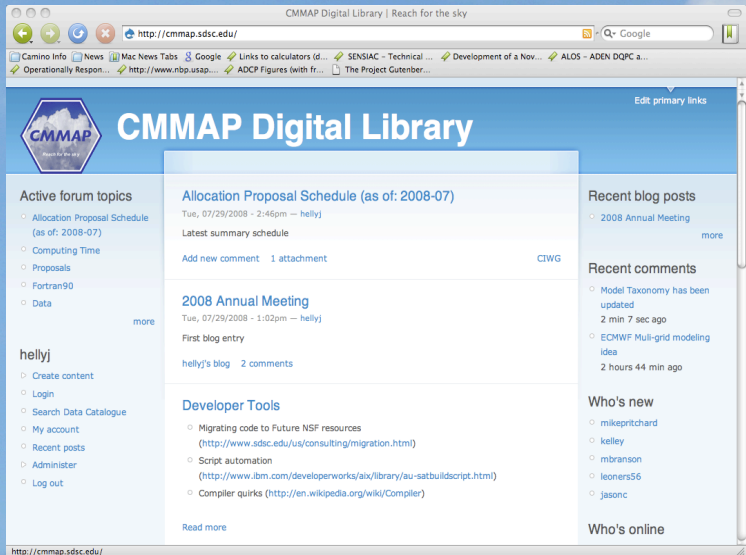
CMMAP Digital Library | Reach for the sky

http://cmmap.sdsc.edu/

Google

Camino Info | News | Mac News Tabs | Google | Links to calculators (d... | SENSIAC – Technical ... | Development of a Nov... | ALOS – ADEN DQPC a...
Operationally Respon... | http://www.nbp.usap.... | ADCP Figures (with fr... | The Project Gutenber...

Edit primary links

CMMAP
Reach for the sky

CMMAP Digital Library

Active forum topics
Allocation Proposal Schedule (as of: 2008-07)
Computing Time
Proposals
Fortran90
Data
more

hellyj
Create content
Login
Search Data Catalogue
My account
Recent posts
Administer
Log out

Allocation Proposal Schedule (as of: 2008-07)
Tue, 07/29/2008 - 2:46pm — hellyj
Latest summary schedule
Add new comment 1 attachment CIWG

2008 Annual Meeting
Tue, 07/29/2008 - 1:02pm — hellyj
First blog entry
hellyj's blog 2 comments

Developer Tools
Migrating code to Future NSF resources (http://www.sdsc.edu/us/consulting/migration.html)
Script automation (http://www.ibm.com/developerworks/aix/library/au-satbuildscript.html)
Compiler quirks (http://en.wikipedia.org/wiki/Compiler)
Read more

Recent blog posts
2008 Annual Meeting
more

Recent comments
Model Taxonomy has been updated
2 min 7 sec ago
ECMWF Muli-grid modeling idea
2 hours 44 min ago

Who's new
mikepritchard
kelley
mbranson
leoners56
jasonc

Who's online

http://cmmap.sdsc.edu/